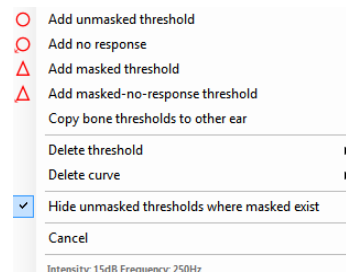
Add unmasked threshold
Add no response
Add masked threshold
Add masked-no-response threshold
Copy bone thresholds to other ear

Delete threshold
Delete curve

Hide unmasked thresholds where masked exist

Cancel

Intensity: 15dB Frequency: 250Hz